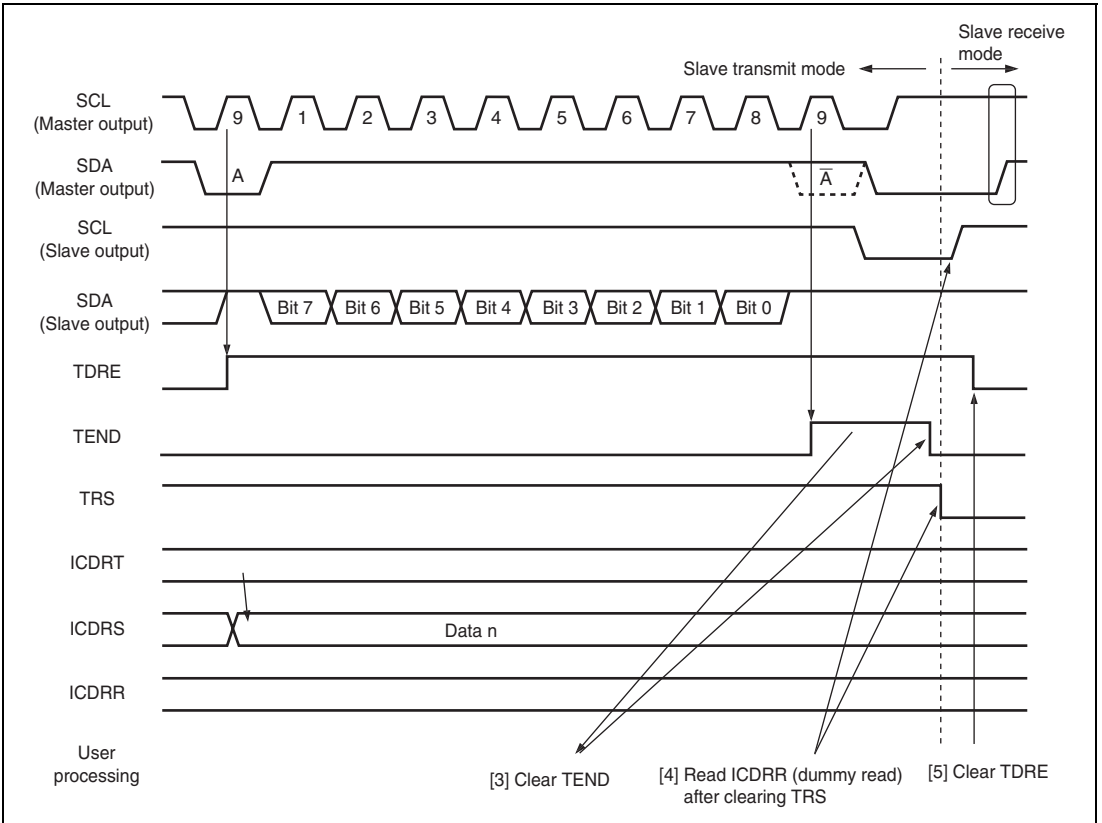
Slave transmit mode

Slave receive mode

SCL (Master output)

9 1 2 3 4 5 6 7 8 9

SDA (Master output)

A

$\overline{A}$

SCL (Slave output)

SDA (Slave output)

Bit 7 Bit 6 Bit 5 Bit 4 Bit 3 Bit 2 Bit 1 Bit 0

TDRE

TEND

TRS

ICDRT

ICDRS

Data n

ICDRR

User processing

[3] Clear TEND

[4] Read ICDRR (dummy read) after clearing TRS

[5] Clear TDRE